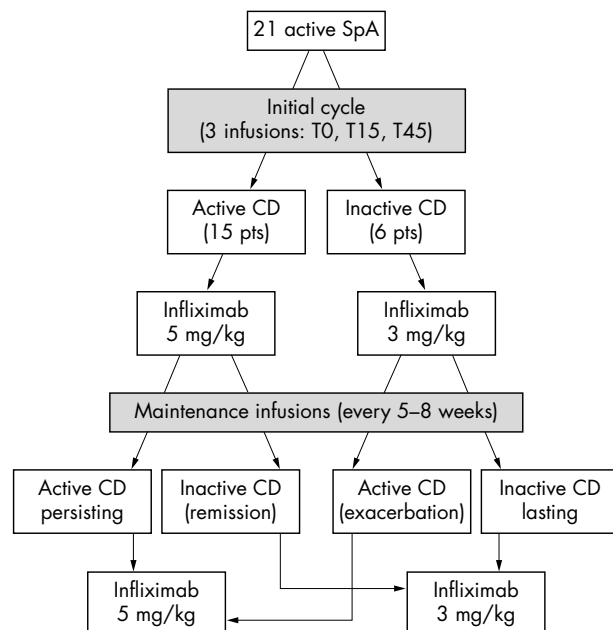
21 active SpA

Initial cycle
(3 infusions: T0, T15, T45)

Active CD
(15 pts)

Inactive CD
(6 pts)

Infliximab
5 mg/kg

Infliximab
3 mg/kg

Maintenance infusions (every 5–8 weeks)

Active CD
persisting

Inactive CD
(remission)

Active CD
(exacerbation)

Inactive CD
lasting

Infliximab
5 mg/kg

Infliximab
3 mg/kg